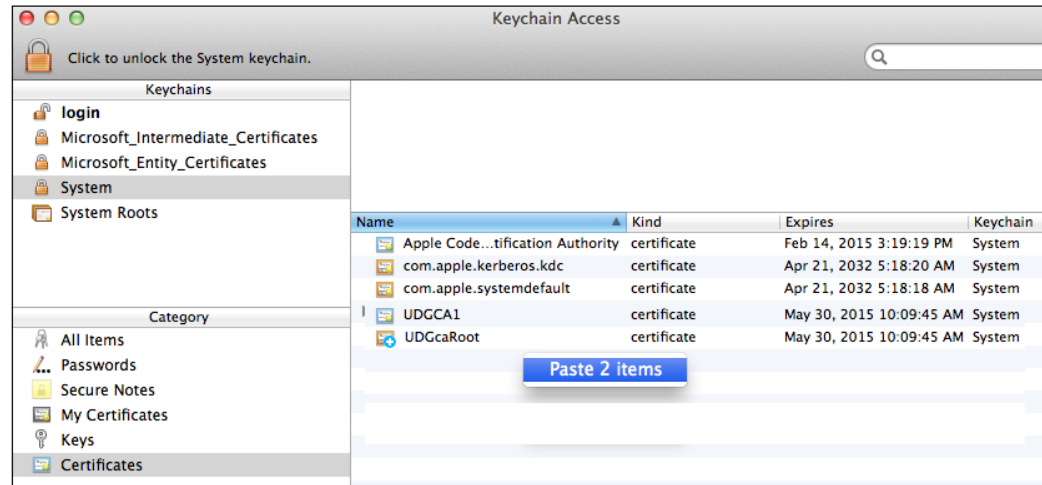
Keychain Access

Click to unlock the System keychain.

Keychains
login
Microsoft_Intermediate_Certificates
Microsoft_Entity_Certificates
System
System Roots

Category
All Items
Passwords
Secure Notes
My Certificates
Keys
Certificates

| Name | Kind | Expires | Keychain |
|---|---|---|---|
| Apple Code...tification Authority | certificate | Feb 14, 2015 3:19:19 PM | System |
| com.apple.kerberos.kdc | certificate | Apr 21, 2032 5:18:20 AM | System |
| com.apple.systemdefault | certificate | Apr 21, 2032 5:18:18 AM | System |
| UDGCA1 | certificate | May 30, 2015 10:09:45 AM | System |
| UDGcaRoot | certificate | May 30, 2015 10:09:45 AM | System |

Paste 2 items